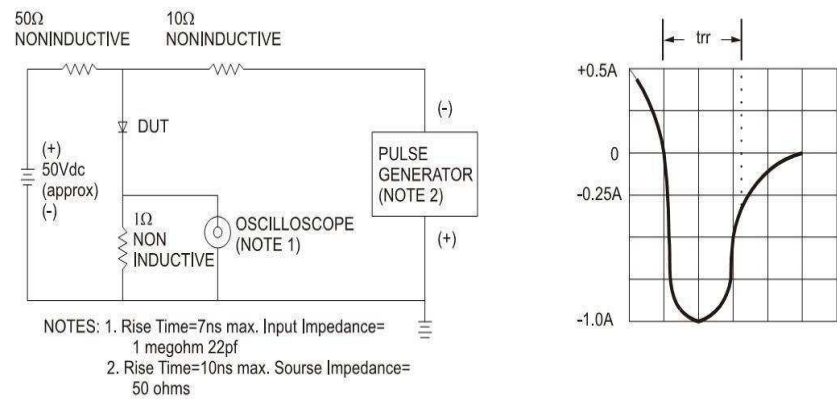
50Ω
NONINDUCTIVE

10Ω
NONINDUCTIVE

DUT

(+)
50Vdc
(approx)
(-)

(-)

PULSE
GENERATOR
(NOTE 2)

1Ω
NON
INDUCTIVE

OSCILLOSCOPE
(NOTE 1)

(+)

NOTES: 1. Rise Time=7ns max. Input Impedance= 1 megohm 22pf
2. Rise Time=10ns max. Sourse Impedance= 50 ohms

trr

+0.5A

0

-0.25A

-1.0A